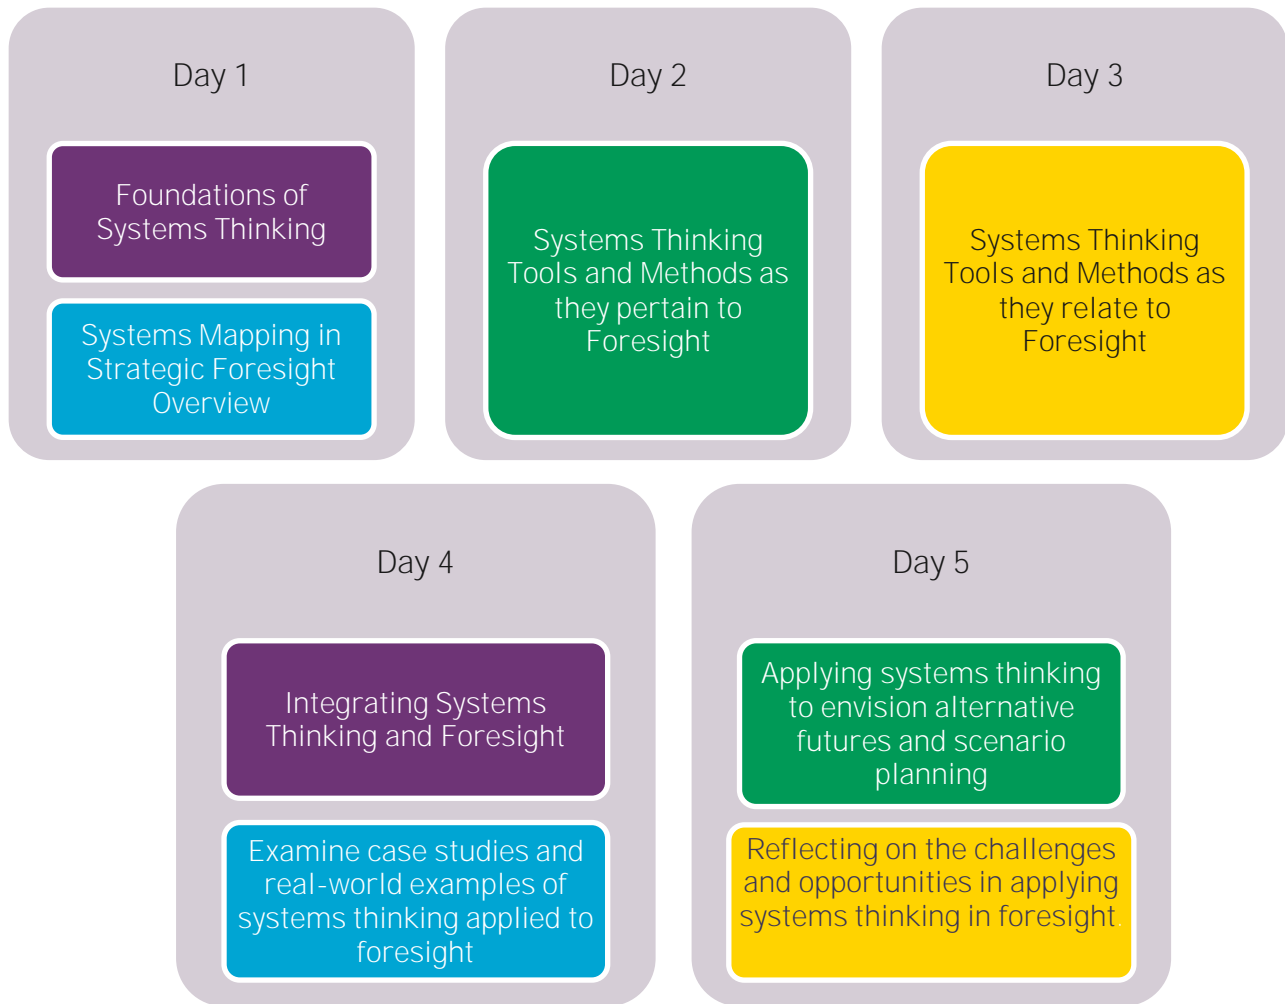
Day 1

Foundations of Systems Thinking

Systems Mapping in Strategic Foresight Overview

Day 2

Systems Thinking Tools and Methods as they pertain to Foresight

Day 3

Systems Thinking Tools and Methods as they relate to Foresight

Day 4

Integrating Systems Thinking and Foresight

Examine case studies and real-world examples of systems thinking applied to foresight

Day 5

Applying systems thinking to envision alternative futures and scenario planning

Reflecting on the challenges and opportunities in applying systems thinking in foresight